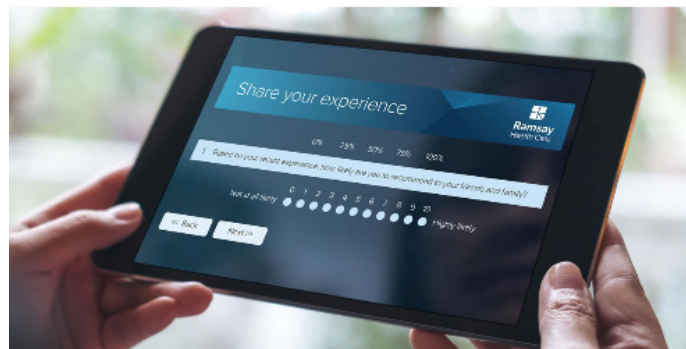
Share your experience

Ramsay
Health Care

0% 25% 50% 75% 100%

1. Based on your recent experience, how likely are you to recommend to your friends and family?

Not at all likely 0 1 2 3 4 5 6 7 8 9 10 Highly likely

<< Back Next >>